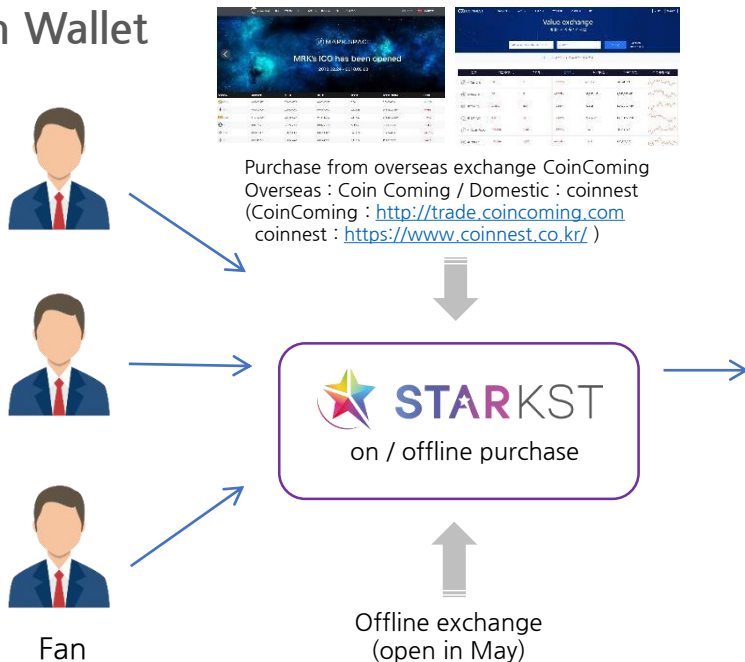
n Wallet

MRK's ICO has been opened

Value exchange

Purchase from overseas exchange CoinComing
Overseas : Coin Coming / Domestic : coinnest
(CoinComing : http://trade.coincoming.com
coinnest : https://www.coinnest.co.kr/ )

STARKST
on / offline purchase

Offline exchange
(open in May)

Fan